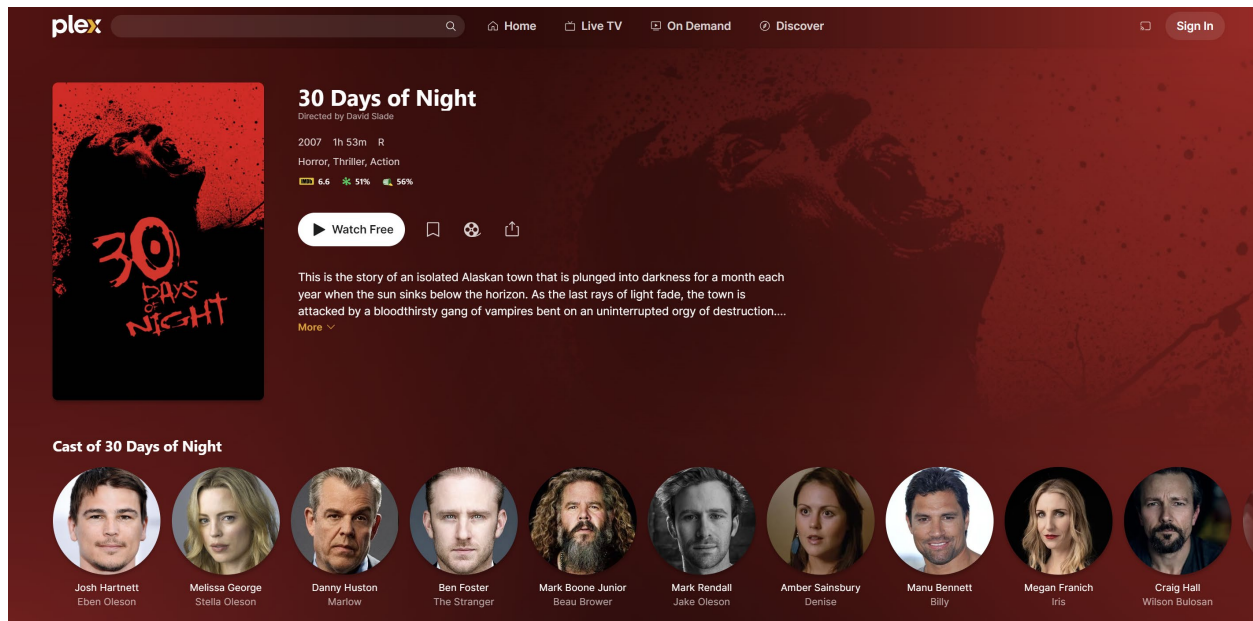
plex

Home Live TV On Demand Discover

Sign In

30 DAYS OF NIGHT

30 Days of Night
Directed by David Slade

2007 1h 53m R

Horror, Thriller, Action

IMDb 6.6 51% 56%

Watch Free

This is the story of an isolated Alaskan town that is plunged into darkness for a month each year when the sun sinks below the horizon. As the last rays of light fade, the town is attacked by a bloodthirsty gang of vampires bent on an uninterrupted orgy of destruction....
More

Cast of 30 Days of Night

Josh Hartnett
Eben Oleson

Melissa George
Stella Oleson

Danny Huston
Marlow

Ben Foster
The Stranger

Mark Boone Junior
Beau Brower

Mark Rendall
Jake Oleson

Amber Sainsbury
Denise

Manu Bennett
Billy

Megan Franich
Iris

Craig Hall
Wilson Bulosan